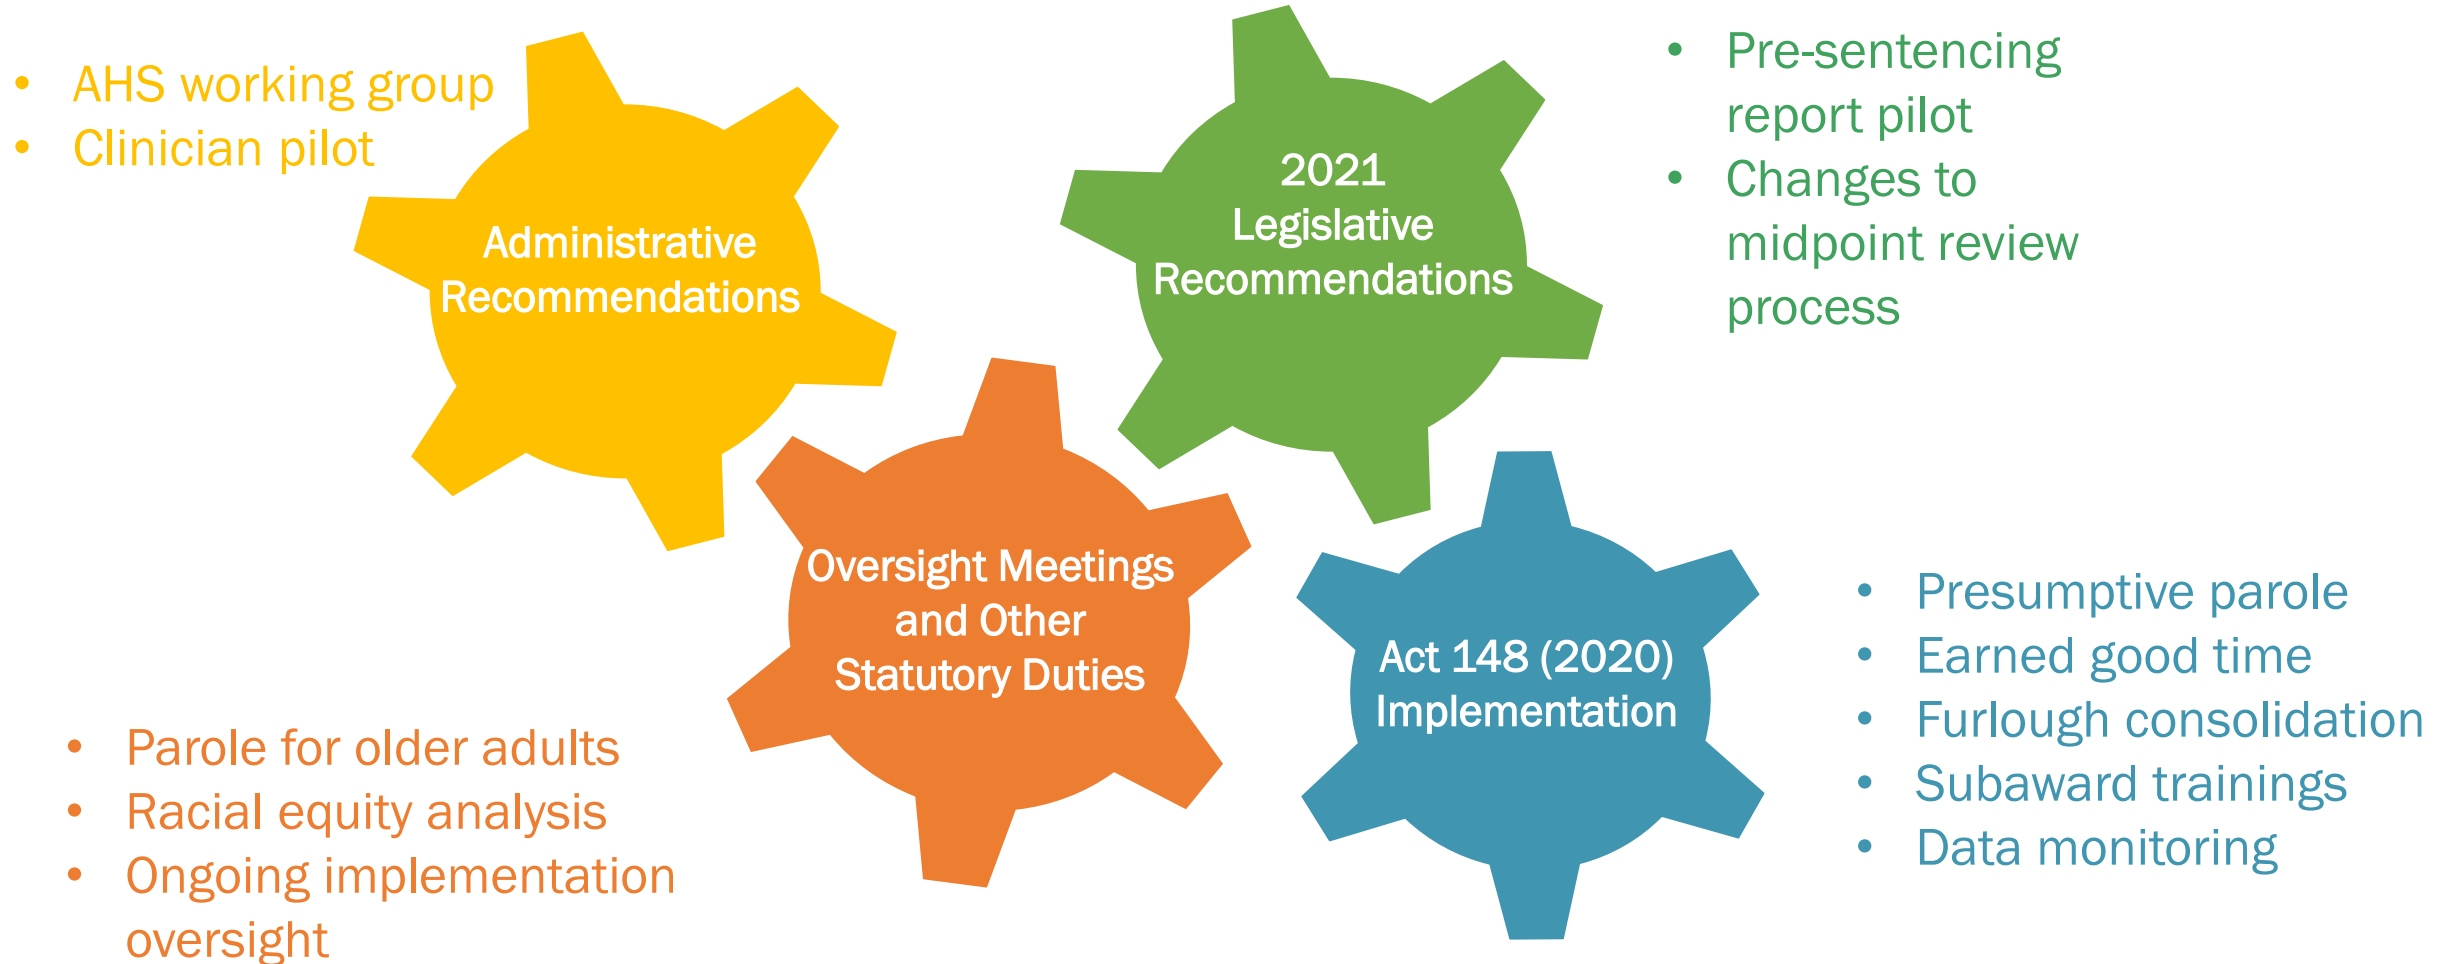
- AHS working group
- Clinician pilot

Administrative Recommendations

2021 Legislative Recommendations

- Pre-sentencing report pilot
- Changes to midpoint review process

Oversight Meetings and Other Statutory Duties

Act 148 (2020) Implementation

- Presumptive parole
- Earned good time
- Furlough consolidation
- Subaward trainings
- Data monitoring

- Parole for older adults
- Racial equity analysis
- Ongoing implementation oversight